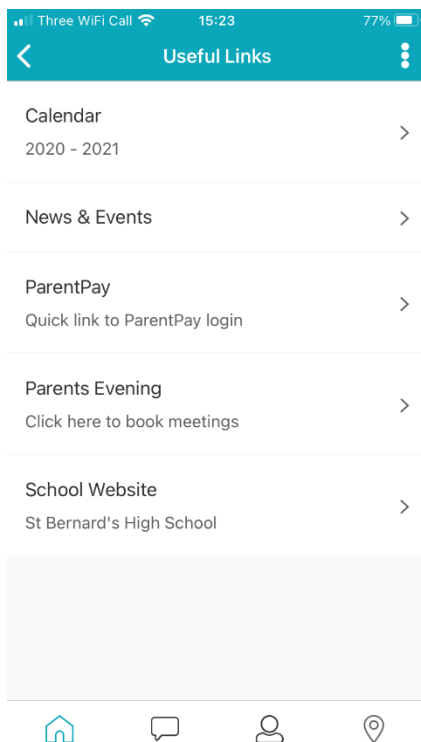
Three WiFi Call 15:23 77%

Useful Links

Calendar
2020 - 2021

News & Events

ParentPay
Quick link to ParentPay login

Parents Evening
Click here to book meetings

School Website
St Bernard's High School